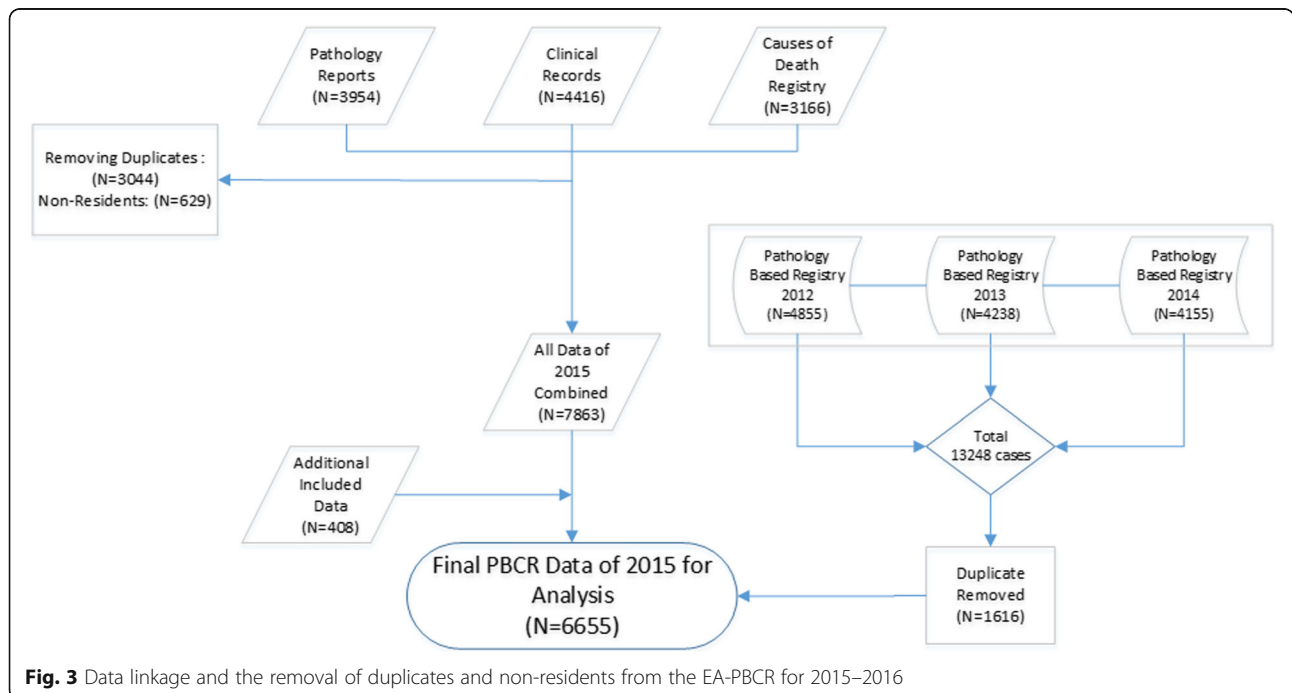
Pathology Reports (N=3954)

Clinical Records (N=4416)

Causes of Death Registry (N=3166)

Removing Duplicates : (N=3044) Non-Residents: (N=629)

Pathology Based Registry 2012 (N=4855)

Pathology Based Registry 2013 (N=4238)

Pathology Based Registry 2014 (N=4155)

All Data of 2015 Combined (N=7863)

Total 13248 cases

Additional Included Data (N=408)

Final PBCR Data of 2015 for Analysis (N=6655)

Duplicate Removed (N=1616)

**Fig. 3** Data linkage and the removal of duplicates and non-residents from the EA-PBCR for 2015–2016